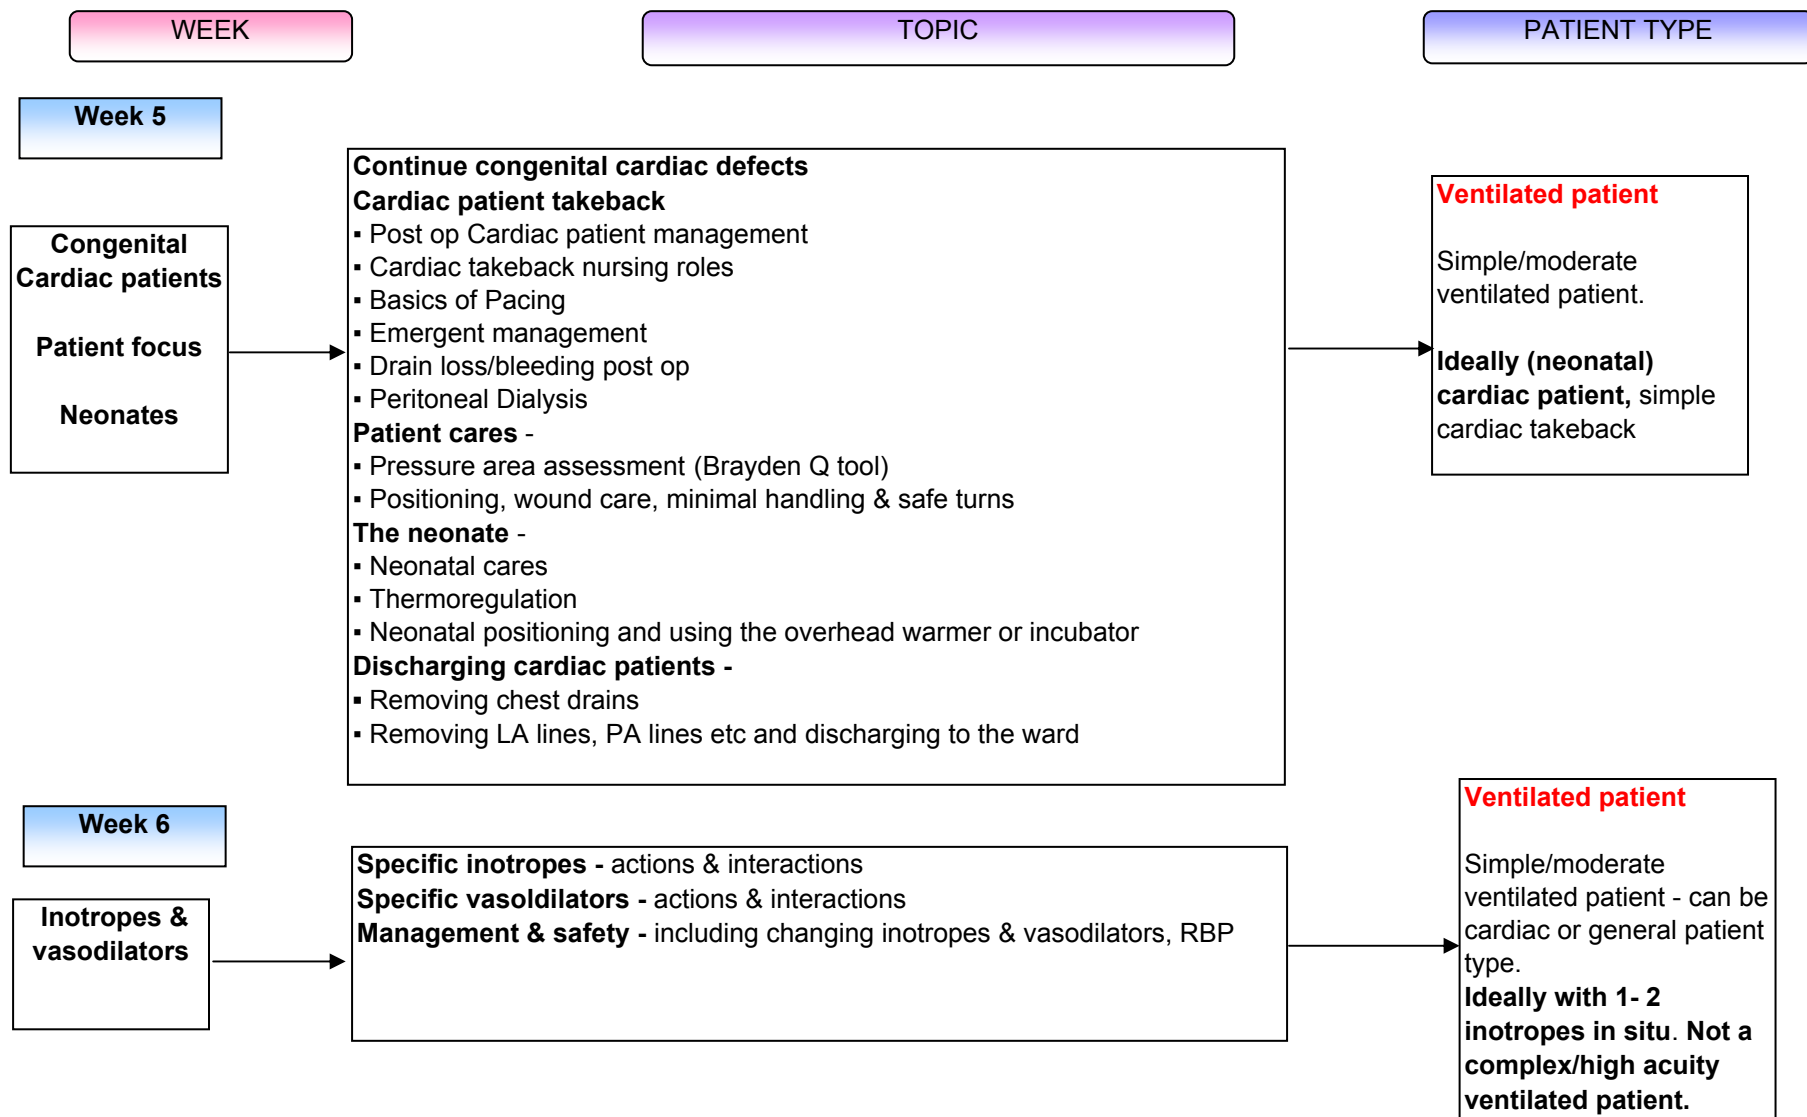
WEEK

TOPIC

PATIENT TYPE

Week 5

Congenital Cardiac patients

Patient focus

Neonates

Continue congenital cardiac defects
Cardiac patient takeback
▪ Post op Cardiac patient management
▪ Cardiac takeback nursing roles
▪ Basics of Pacing
▪ Emergent management
▪ Drain loss/bleeding post op
▪ Peritoneal Dialysis
Patient cares -
▪ Pressure area assessment (Brayden Q tool)
▪ Positioning, wound care, minimal handling & safe turns
The neonate -
▪ Neonatal cares
▪ Thermoregulation
▪ Neonatal positioning and using the overhead warmer or incubator
Discharging cardiac patients -
▪ Removing chest drains
▪ Removing LA lines, PA lines etc and discharging to the ward

Ventilated patient

Simple/moderate ventilated patient.

Ideally (neonatal) cardiac patient, simple cardiac takeback

Week 6

Inotropes & vasodilators

Specific inotropes - actions & interactions
Specific vasoldilators - actions & interactions
Management & safety - including changing inotropes & vasodilators, RBP

Ventilated patient

Simple/moderate ventilated patient - can be cardiac or general patient type.
Ideally with 1- 2 inotropes in situ. Not a complex/high acuity ventilated patient.